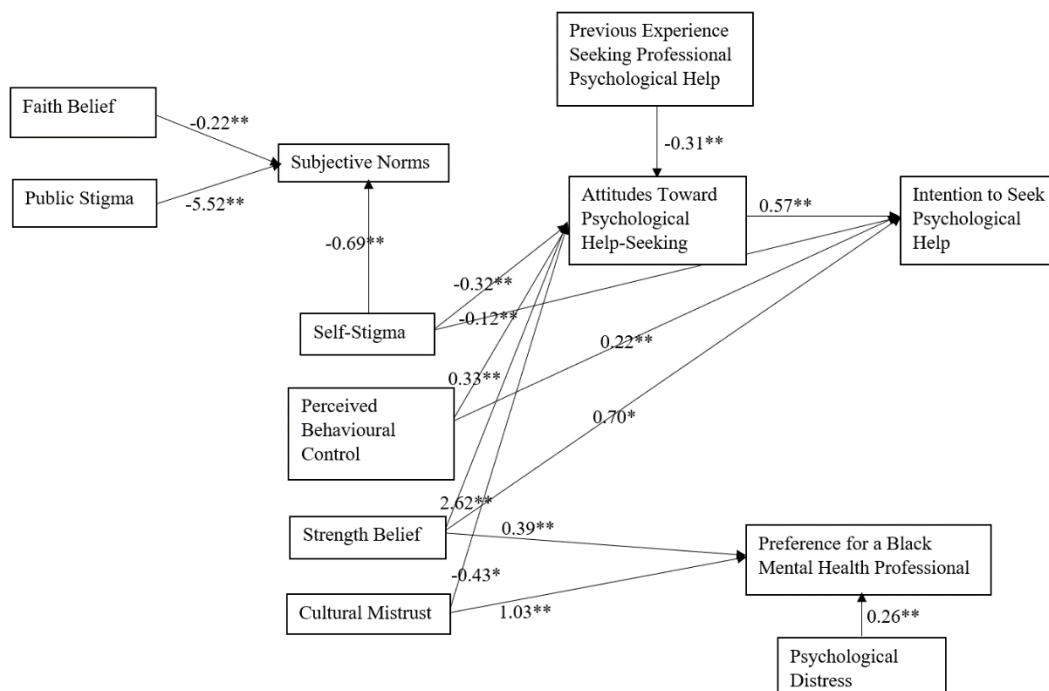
Previous Experience Seeking Professional Psychological Help

Faith Belief

-0.22**

Subjective Norms

Public Stigma

-5.52**

-0.31**

Attitudes Toward Psychological Help-Seeking

0.57**

Intention to Seek Psychological Help

-0.69**

-0.32**

Self-Stigma

-0.12**

0.22**

0.33**

Perceived Behavioural Control

0.70*

2.62**

Strength Belief

0.39**

Preference for a Black Mental Health Professional

-0.43*

Cultural Mistrust

1.03**

0.26**

Psychological Distress